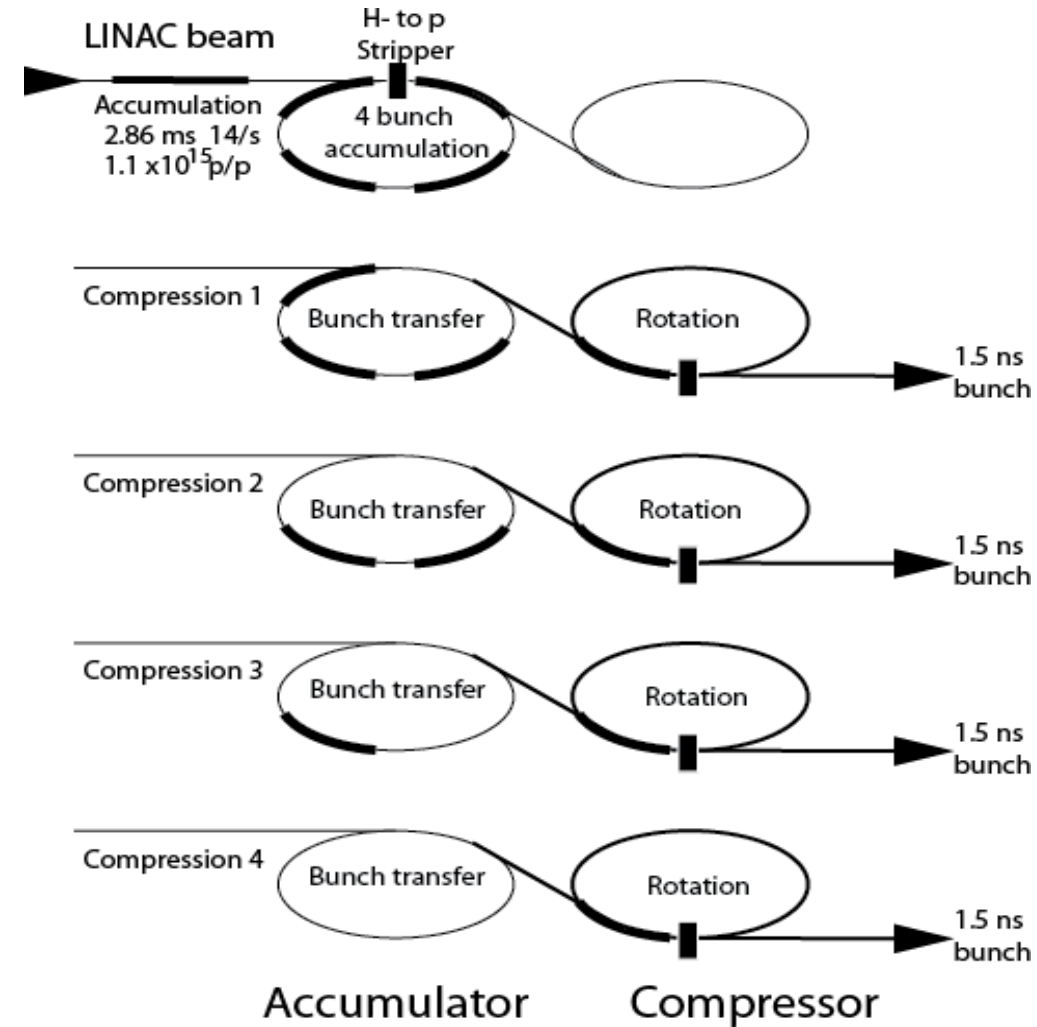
LINAC beam

H- to p Stripper

Accumulation
2.86 ms 14/s
1.1 x$10^{15}$p/p

4 bunch accumulation

Compression 1

Bunch transfer

Rotation

1.5 ns bunch

Compression 2

Bunch transfer

Rotation

1.5 ns bunch

Compression 3

Bunch transfer

Rotation

1.5 ns bunch

Compression 4

Bunch transfer

Rotation

1.5 ns bunch

Accumulator

Compressor